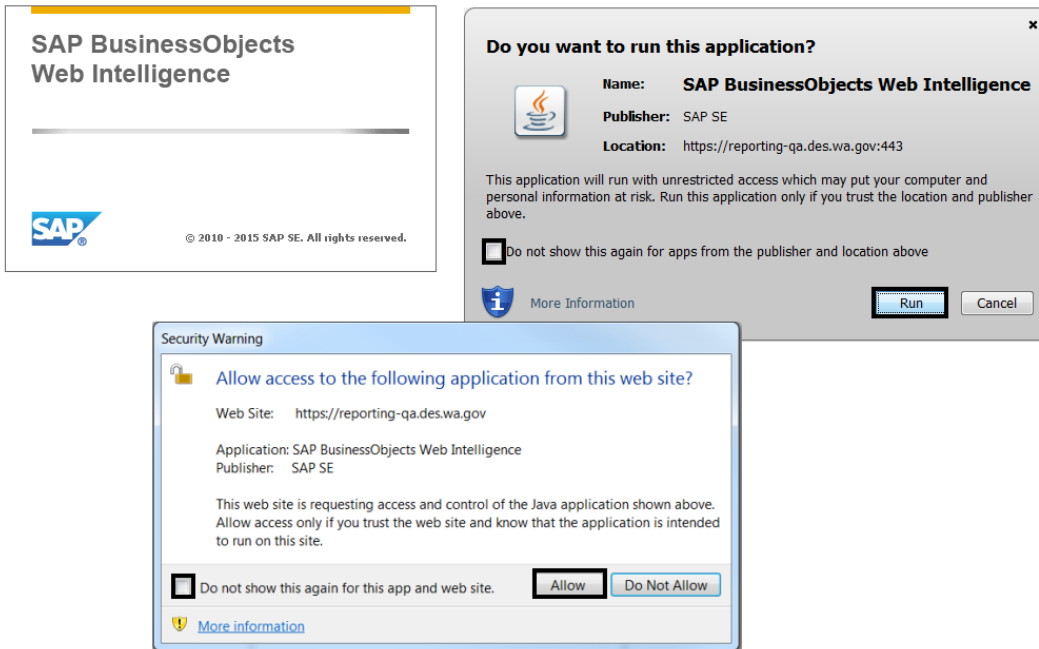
SAP BusinessObjects Web Intelligence

SAP®

© 2010 - 2015 SAP SE. All rights reserved.

×

Do you want to run this application?

Name: SAP BusinessObjects Web Intelligence

Publisher: SAP SE

Location: https://reporting-qa.des.wa.gov:443

This application will run with unrestricted access which may put your computer and personal information at risk. Run this application only if you trust the location and publisher above.

Do not show this again for apps from the publisher and location above

More Information

Run

Cancel

Security Warning

Allow access to the following application from this web site?

Web Site: https://reporting-qa.des.wa.gov

Application: SAP BusinessObjects Web Intelligence
Publisher: SAP SE

This web site is requesting access and control of the Java application shown above. Allow access only if you trust the web site and know that the application is intended to run on this site.

Do not show this again for this app and web site.

Allow

Do Not Allow

More information